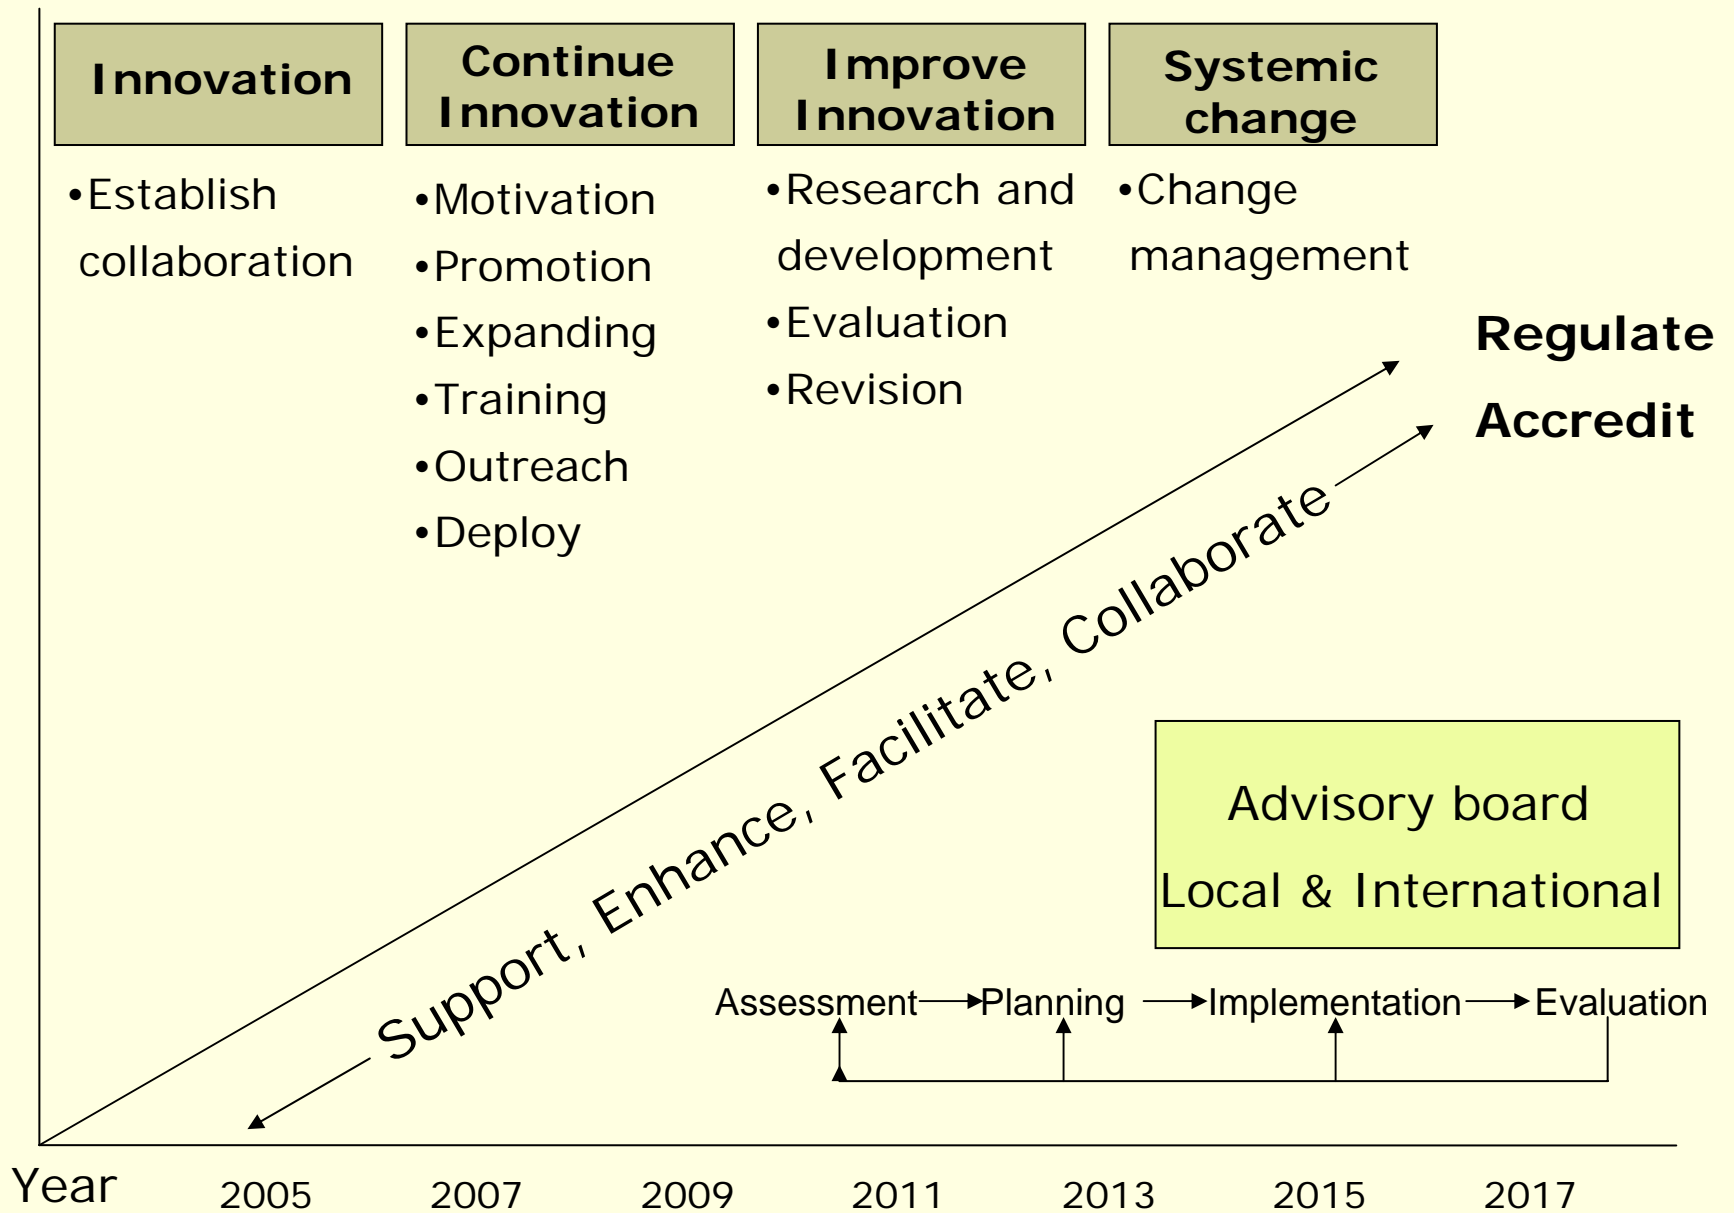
Innovation

Continue Innovation

Improve Innovation

Systemic change

•Establish collaboration

•Motivation
•Promotion
•Expanding
•Training
•Outreach
•Deploy

•Research and development
•Evaluation
•Revision

•Change management

Regulate

Accredit

Support, Enhance, Facilitate, Collaborate

Advisory board

Local & International

Assessment → Planning → Implementation → Evaluation

Year 2005 2007 2009 2011 2013 2015 2017